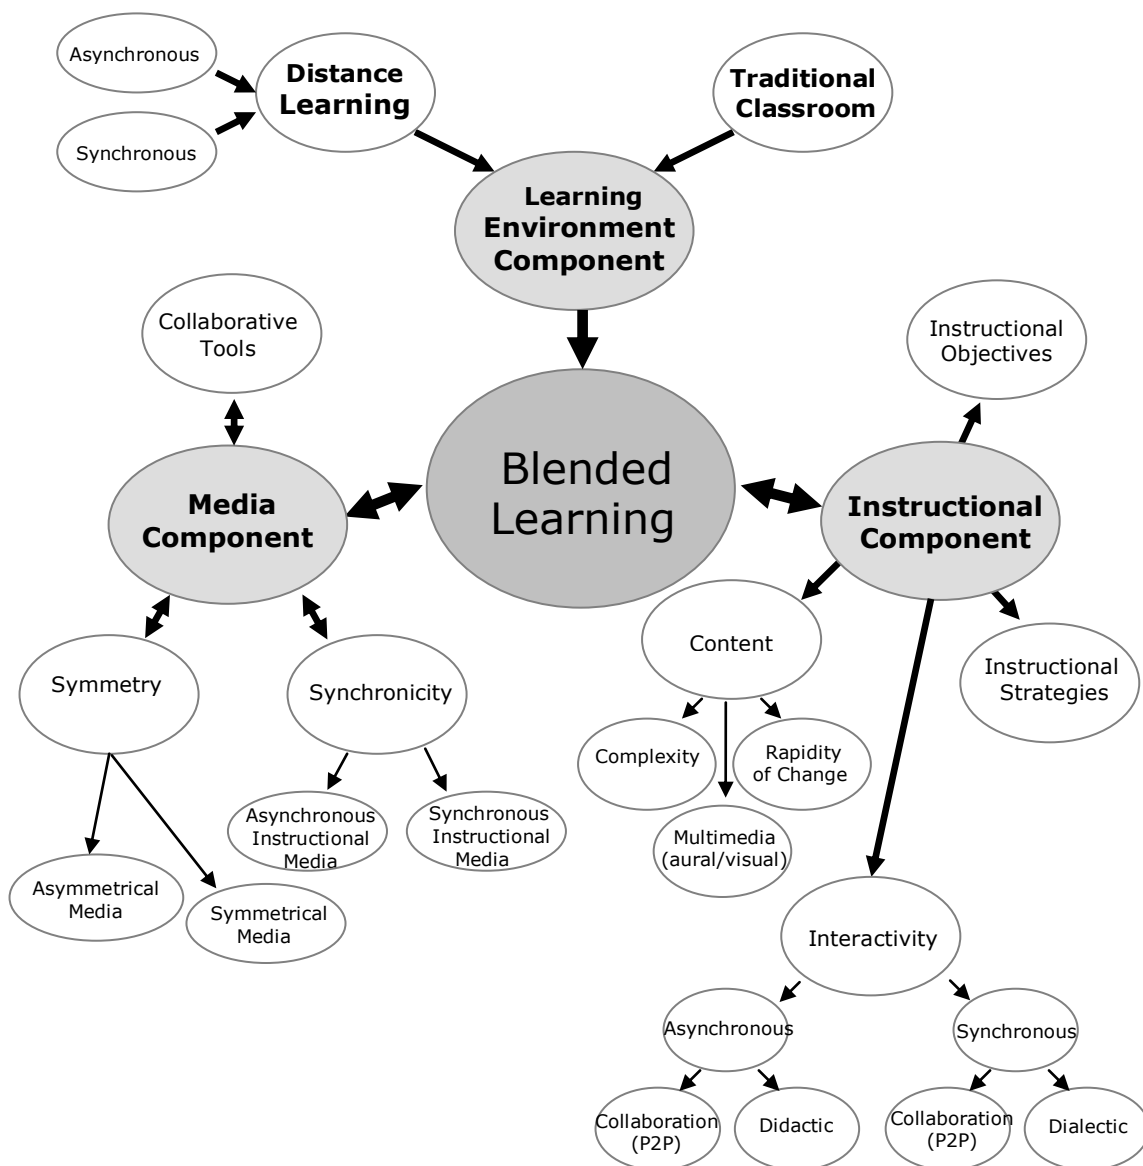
Asynchronous

Synchronous

Distance Learning

Traditional Classroom

Learning Environment Component

Collaborative Tools

Instructional Objectives

Media Component

Blended Learning

Instructional Component

Content

Instructional Strategies

Symmetry

Synchronicity

Complexity

Rapidity of Change

Multimedia (aural/visual)

Asynchronous Instructional Media

Synchronous Instructional Media

Asymmetrical Media

Symmetrical Media

Interactivity

Asynchronous

Synchronous

Collaboration (P2P)

Didactic

Collaboration (P2P)

Dialectic